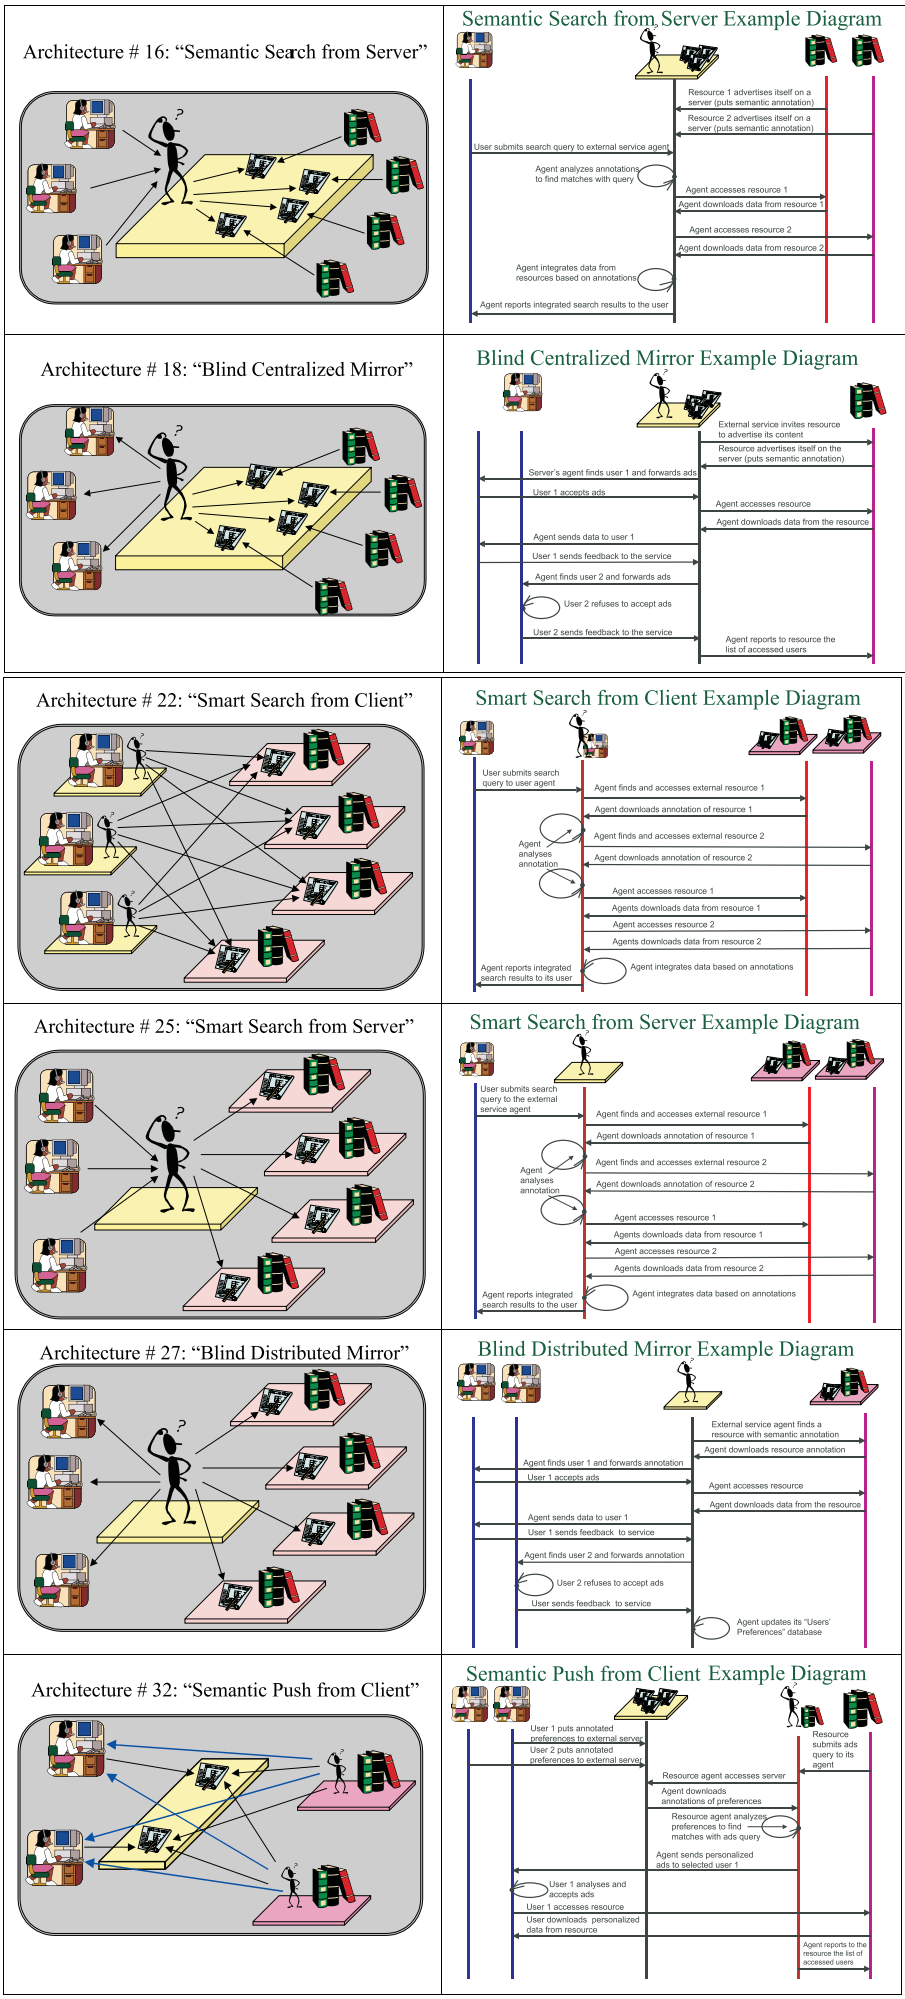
Architecture # 16: “Semantic Search from Server”

Semantic Search from Server Example Diagram

Resource 1 advertises itself on a server (puts semantic annotation)

Resource 2 advertises itself on a server (puts semantic annotation)

User submits search query to external service agent

Agent analyzes annotations to find matches with query

Agent accesses resource 1

Agent downloads data from resource 1

Agent accesses resource 2

Agent downloads data from resource 2

Agent integrates data from resources based on annotations

Agent reports integrated search results to the user

Architecture # 18: “Blind Centralized Mirror”

Blind Centralized Mirror Example Diagram

External service invites resource to advertise its content

Resource advertises itself on the server (puts semantic annotation)

Server's agent finds user 1 and forwards ads

User 1 accepts ads

Agent accesses resource

Agent downloads data from the resource

Agent sends data to user 1

User 1 sends feedback to the service

Agent finds user 2 and forwards ads

User 2 refuses to accept ads

User 2 sends feedback to the service

Agent reports to resource the list of accessed users

Architecture # 22: “Smart Search from Client”

Smart Search from Client Example Diagram

User submits search query to user agent

Agent finds and accesses external resource 1

Agent downloads annotation of resource 1

Agent analyses annotation

Agent finds and accesses external resource 2

Agent downloads annotation of resource 2

Agent accesses resource 1

Agents downloads data from resource 1

Agent accesses resource 2

Agents downloads data from resource 2

Agent reports integrated search results to its user

Agent integrates data based on annotations

Architecture # 25: “Smart Search from Server”

Smart Search from Server Example Diagram

User submits search query to the external service agent

Agent finds and accesses external resource 1

Agent downloads annotation of resource 1

Agent analyses annotation

Agent finds and accesses external resource 2

Agent downloads annotation of resource 2

Agent accesses resource 1

Agents downloads data from resource 1

Agent accesses resource 2

Agents downloads data from resource 2

Agent reports integrated search results to the user

Agent integrates data based on annotations

Architecture # 27: “Blind Distributed Mirror”

Blind Distributed Mirror Example Diagram

External service agent finds a resource with semantic annotation

Agent downloads resource annotation

Agent finds user 1 and forwards annotation

User 1 accepts ads

Agent accesses resource

Agent downloads data from the resource

Agent sends data to user 1

User 1 sends feedback to service

Agent finds user 2 and forwards annotation

User 2 refuses to accept ads

User sends feedback to service

Agent updates its “Users' Preferences” database

Architecture # 32: “Semantic Push from Client”

Semantic Push from Client Example Diagram

User 1 puts annotated preferences to external server

User 2 puts annotated preferences to external server

Resource submits ads query to its agent

Resource agent accesses server

Agent downloads annotations of preferences

Resource agent analyzes preferences to find matches with ads query

Agent sends personalized ads to selected user 1

User 1 analyses and accepts ads

User 1 accesses resource

User downloads personalized data from resource

Agent reports to the resource the list of accessed users